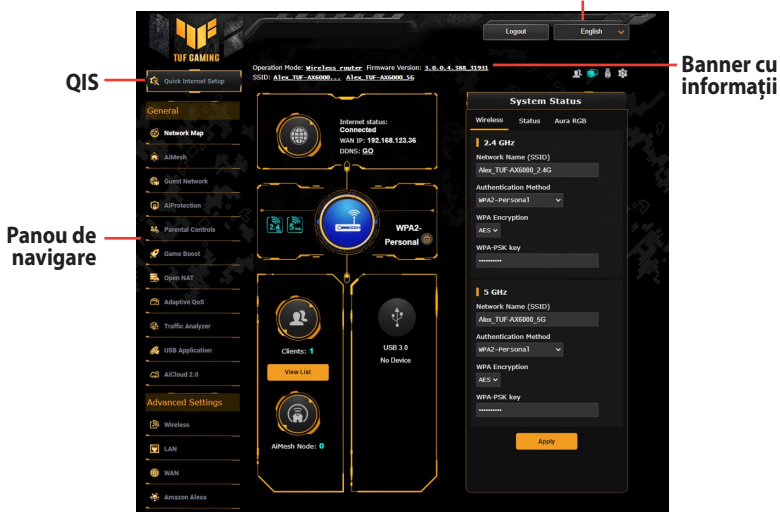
TUF GAMING

Logout

English

Banner cu informații

QIS

Quick Internet Setup

Operation Mode: Wireless router Firmware Version: 3.0.0.4.388_31931
SSID: Alex_TUF-AX6000... Alex_TUF-AX6000_5G

General

Network Map

AiMesh

Guest Network

AiProtection

Parental Controls

Game Boost

Open NAT

Adaptive QoS

Traffic Analyzer

USB Application

AiCloud 2.0

Advanced Settings

Wireless

LAN

WAN

Amazon Alexa

Panou de navigare

Internet status:
Connected
WAN IP: 192.168.123.36
DDNS: GO

2.4 5

WPA2-Personal

Clients: 1

View List

AiMesh Node: 0

USB 3.0
No Device

System Status

Wireless Status Aura RGB

2.4 GHz

Network Name (SSID)
Alex_TUF-AX6000_2.4G

Authentication Method
WPA2-Personal

WPA Encryption
AES

WPA-PSK key
••••••••••

5 GHz

Network Name (SSID)
Alex_TUF-AX6000_5G

Authentication Method
WPA2-Personal

WPA Encryption
AES

WPA-PSK key
••••••••••

Apply